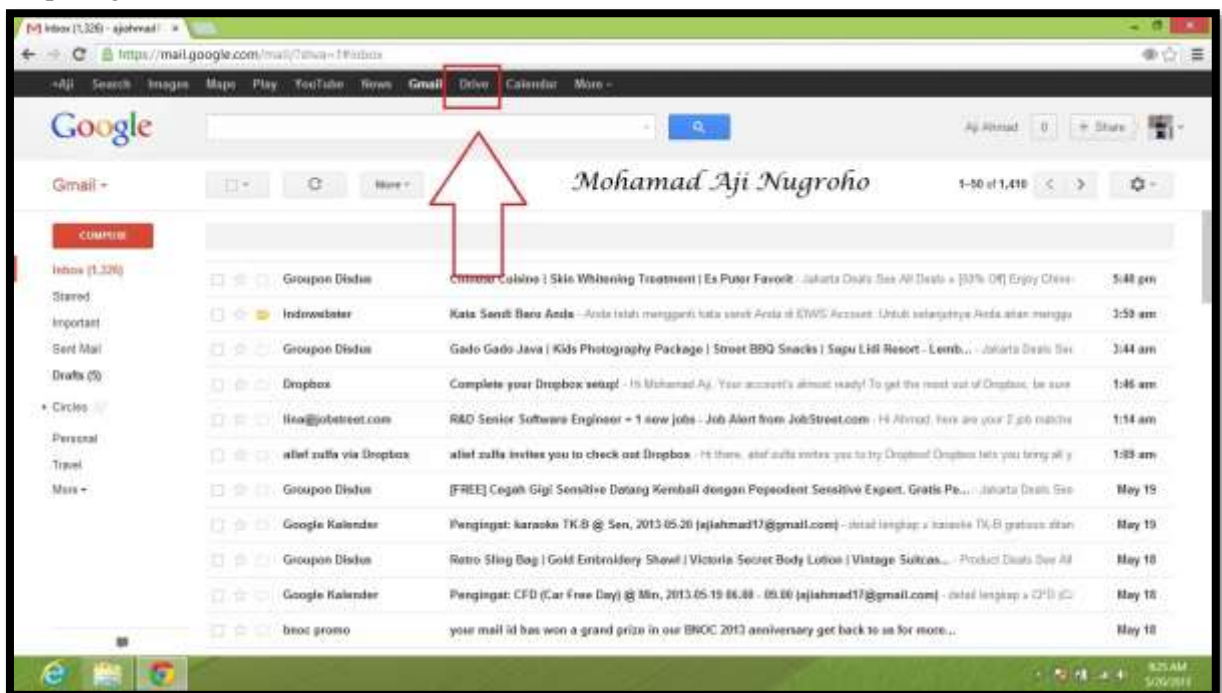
Inbox (1,326) - ajiahmad17 ×

https://mail.google.com/mail/?shva=1#inbox

+Aji Search Images Maps Play YouTube News Gmail Drive Calendar More -

Google

Aji Ahmad 0 + Share

Gmail -

More -

Mohamad Aji Nugroho

1-50 of 1,410

COMPOSE

Inbox (1,326)
Starred
Important
Sent Mail
Drafts (5)
Circles
Personal
Travel
More -

| | | |
|---|---|---|
| Groupon Disdus | Chinese Cuisine \| Skin Whitening Treatment \| Es Puter Favorit - Jakarta Deals See All Deals » [93% Off] Enjoy Chine- | 5:48 pm |
| Indowebster | Kata Sandi Baru Anda - Anda telah mengganti kata sandi Anda di IDWS Account. Untuk selanjutnya Anda akan menggu | 3:59 am |
| Groupon Disdus | Gado Gado Java \| Kids Photography Package \| Street BBQ Snacks \| Sapu Lidi Resort - Lemb... - Jakarta Deals See | 3:44 am |
| Dropbox | Complete your Dropbox setup! - Hi Mohamad Aji, Your account's almost ready! To get the most out of Dropbox, be sure | 1:46 am |
| lina@jobstreet.com | R&D Senior Software Engineer + 1 new jobs - Job Alert from JobStreet.com - Hi Ahmad, here are your 2 job matche | 1:14 am |
| atief zulfa via Dropbox | atief zulfa invites you to check out Dropbox - Hi there, atief zulfa invites you to try Dropbox! Dropbox lets you bring all y | 1:09 am |
| Groupon Disdus | [FREE] Cegah Gigi Sensitive Datang Kembali dengan Pepsodent Sensitive Expert. Gratis Pe... - Jakarta Deals See | May 19 |
| Google Kalender | Pengingat: karaoke TK.B @ Sen, 2013-05-20 (ajiahmad17@gmail.com) - detail lengkap » karaoke TK-B gratisss ditan | May 19 |
| Groupon Disdus | Retro Sling Bag \| Gold Embroidery Shawl \| Victoria Secret Body Lotion \| Vintage Suitcas... - Product Deals See All | May 18 |
| Google Kalender | Pengingat: CFD (Car Free Day) @ Min, 2013-05-19 06.00 - 09.00 (ajiahmad17@gmail.com) - detail lengkap » CFD (C | May 18 |
| bnoc promo | your mail id has won a grand prize in our BNOC 2013 anniversary get back to us for more... | May 18 |

8:25 AM
5/20/2013